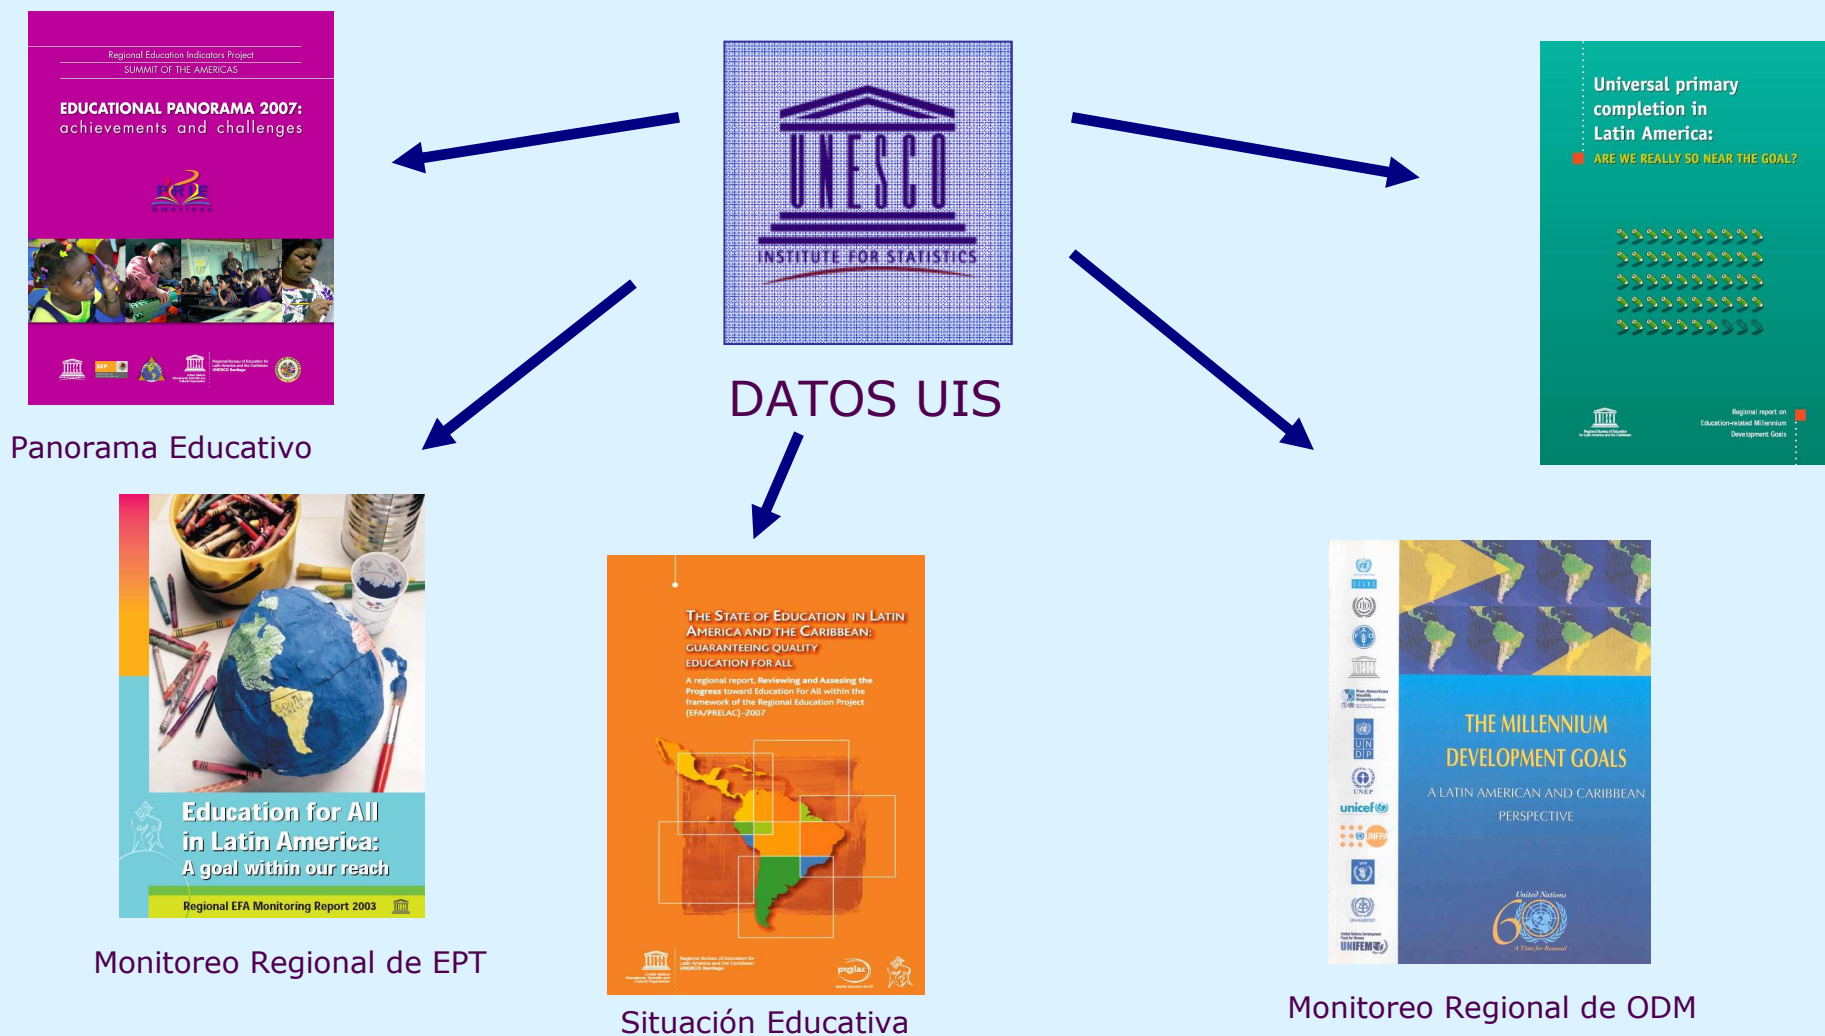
Regional Education Indicators Project
SUMMIT OF THE AMERICAS

EDUCATIONAL PANORAMA 2007:
achievements and challenges

PRIE

Panorama Educativo

UNESCO
INSTITUTE FOR STATISTICS

DATOS UIS

Universal primary completion in Latin America:
ARE WE REALLY SO NEAR THE GOAL?

Regional report on Education-related Millennium Development Goals

Education for All in Latin America:
A goal within our reach

Regional EFA Monitoring Report 2003

Monitoreo Regional de EPT

THE STATE OF EDUCATION IN LATIN AMERICA AND THE CARIBBEAN: GUARANTEEING QUALITY EDUCATION FOR ALL

A regional report, Reviewing and Assesing the Progress toward Education For All within the framework of the Regional Education Project (EFA/PRELAC)-2007

prelac

Situación Educativa

unicef
UNFPA
UNEP
UNIFEM

THE MILLENNIUM DEVELOPMENT GOALS
A LATIN AMERICAN AND CARIBBEAN PERSPECTIVE

United Nations
60
A Time for Renewal

Monitoreo Regional de ODM